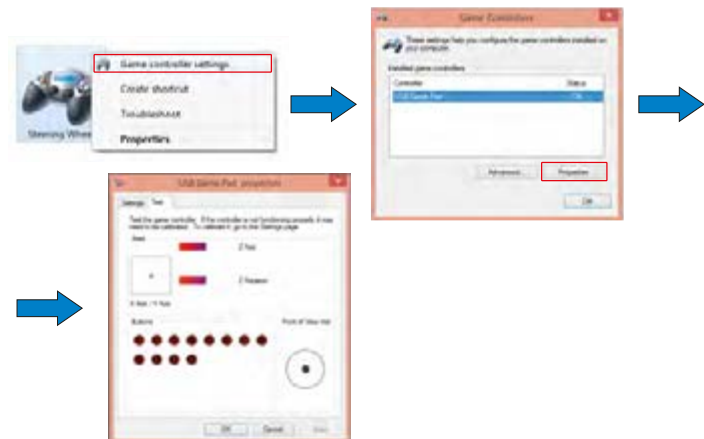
Steering Whee

Game controller settings

Create shortcut

Troubleshoot

Properties

Game Controllers

These settings help you configure the game controllers installed on your computer.

Installed game controllers

Controller

Status

USB Game Pad

OK

Advanced

Properties

OK

USB Game Pad properties

Settings

Test

Test the game controller. If the controller is not functioning properly, it may need to be calibrated. To calibrate it, go to the Settings page.

Axes

Z Axis

Z Rotation

X Axis / Y Axis

Buttons

Point of View Hat

OK

Cancel

Apply